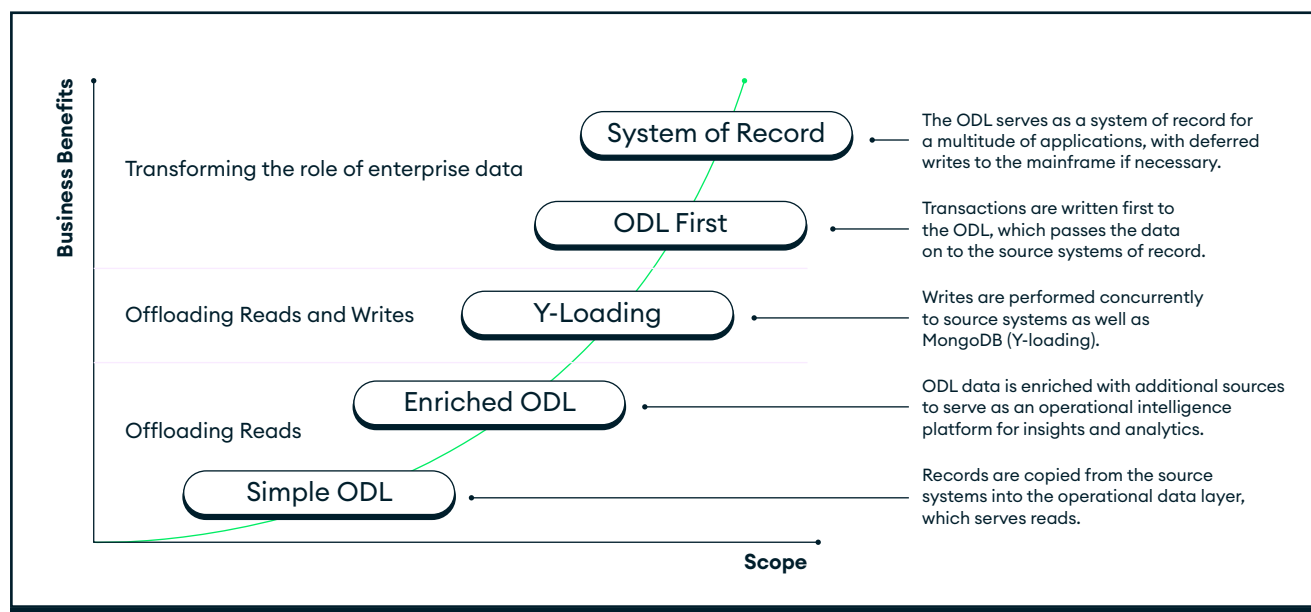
Business Benefits

Transforming the role of enterprise data

System of Record

The ODL serves as a system of record for a multitude of applications, with deferred writes to the mainframe if necessary.

ODL First

Transactions are written first to the ODL, which passes the data on to the source systems of record.

Offloading Reads and Writes

Y-Loading

Writes are performed concurrently to source systems as well as MongoDB (Y-loading).

Enriched ODL

ODL data is enriched with additional sources to serve as an operational intelligence platform for insights and analytics.

Offloading Reads

Simple ODL

Records are copied from the source systems into the operational data layer, which serves reads.

Scope